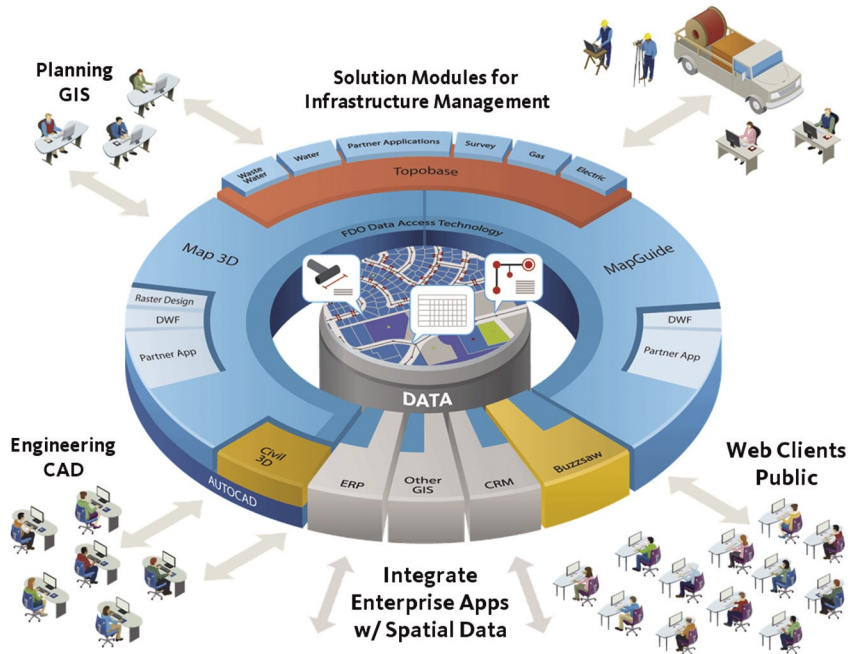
Planning GIS

Solution Modules for Infrastructure Management

Waste Water

Water

Partner Applications

Survey

Gas

Electric

Topobase

FDO Data Access Technology

Map 3D

MapGuide

Raster Design

DWF

Partner App

DWF

Partner App

DATA

Civil 3D

AUTOCAD

ERP

Other GIS

CRM

Buzzsaw

Engineering CAD

Web Clients Public

Integrate Enterprise Apps w/ Spatial Data